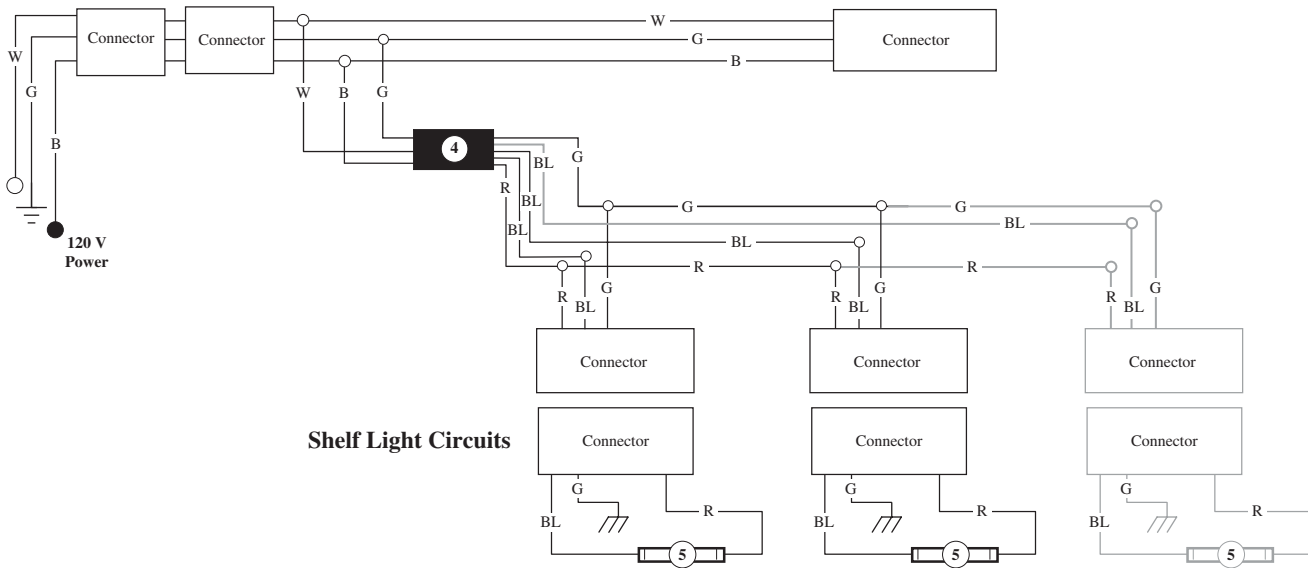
Connector
Connector
W
G
B
Connector
W
G
B
W
B
G
120 V
Power
4
G
BL
BL
R
BL
G
G
G
BL
BL
R
R
R
BL
G
R
BL
G
R
BL
G
Connector
Connector
Connector
Shelf Light Circuits
Connector
Connector
Connector
G
BL
R
5
G
BL
R
5
G
BL
R
5